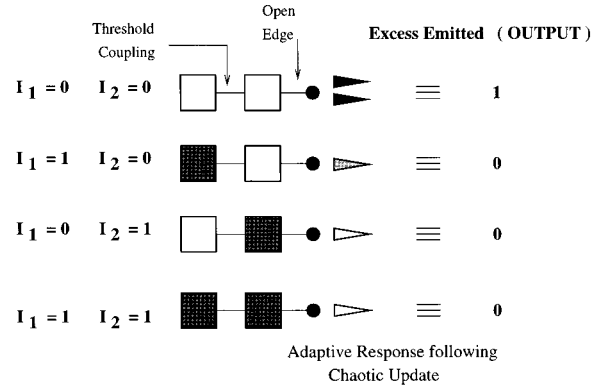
Threshold Coupling

Open Edge

Excess Emitted ( OUTPUT )

$I_1 = 0$ $I_2 = 0$ $\equiv$ 1

$I_1 = 1$ $I_2 = 0$ $\equiv$ 0

$I_1 = 0$ $I_2 = 1$ $\equiv$ 0

$I_1 = 1$ $I_2 = 1$ $\equiv$ 0

Adaptive Response following Chaotic Update